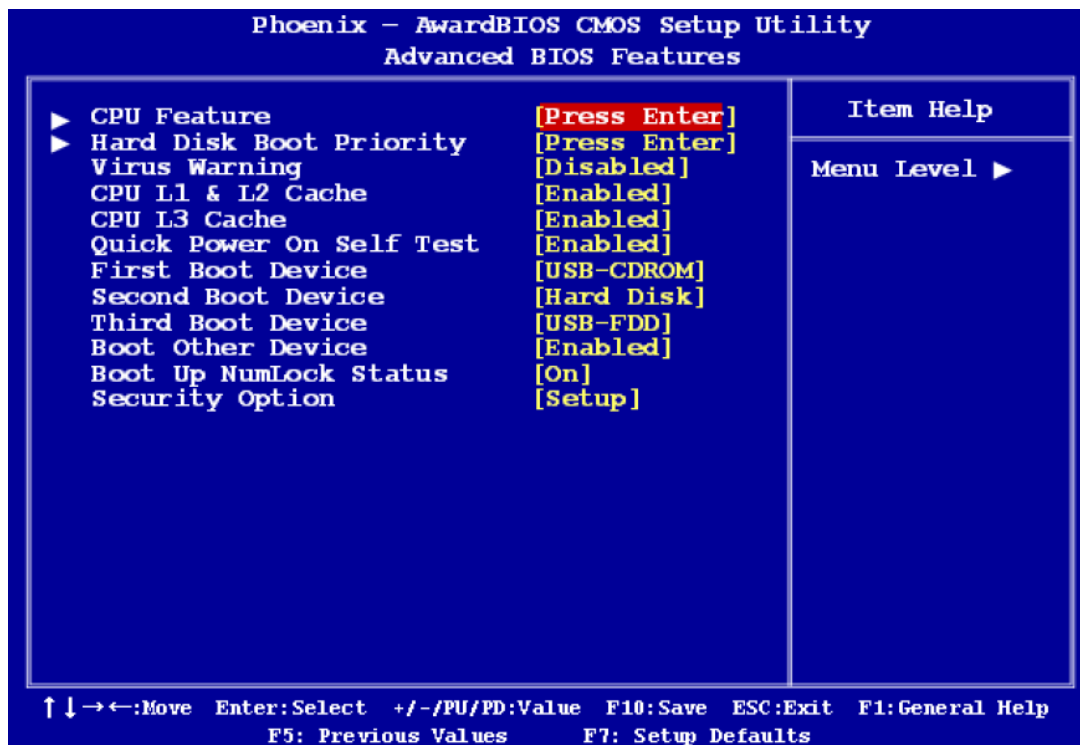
Phoenix – AwardBIOS CMOS Setup Utility
Advanced BIOS Features

| | | Item Help |
|---|---|---|
| ▶ CPU Feature | [Press Enter] | Menu Level ▶ |
| ▶ Hard Disk Boot Priority | [Press Enter] | |
| Virus Warning | [Disabled] | |
| CPU L1 & L2 Cache | [Enabled] | |
| CPU L3 Cache | [Enabled] | |
| Quick Power On Self Test | [Enabled] | |
| First Boot Device | [USB-CDROM] | |
| Second Boot Device | [Hard Disk] | |
| Third Boot Device | [USB-FDD] | |
| Boot Other Device | [Enabled] | |
| Boot Up NumLock Status | [On] | |
| Security Option | [Setup] | |

↑↓→←:Move Enter:Select +/-/PU/PD:Value F10:Save ESC:Exit F1:General Help
F5: Previous Values F7: Setup Defaults